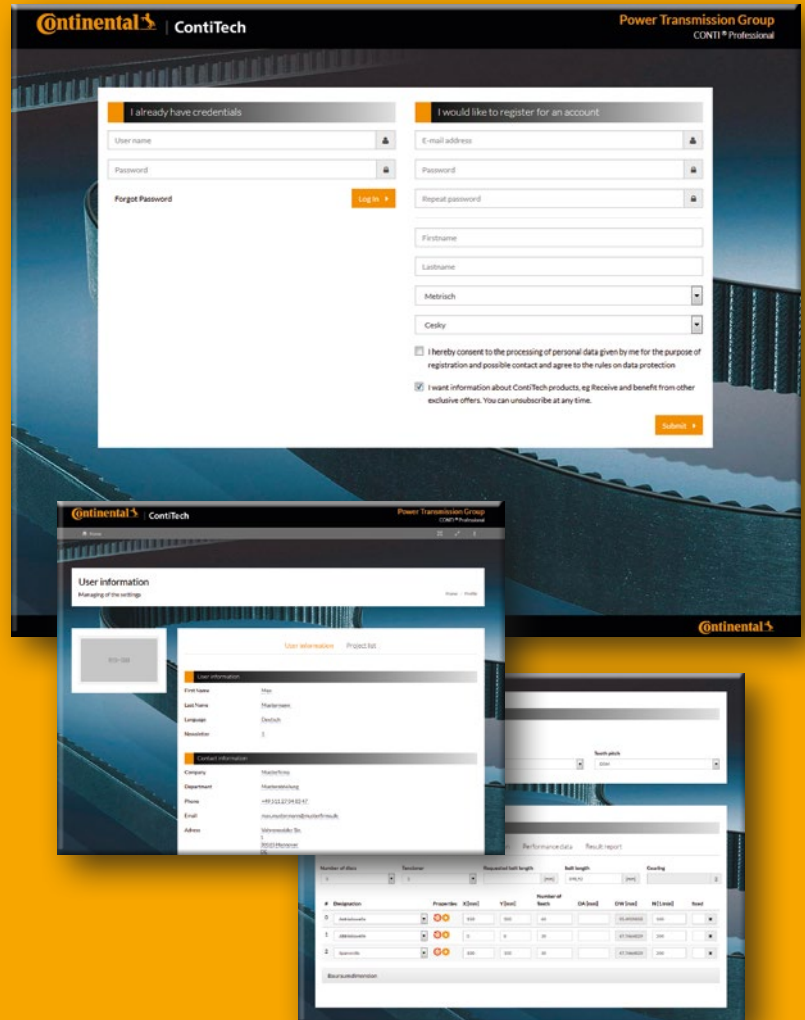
Continental | ContiTech

Power Transmission Group
CONTI® Professional

I already have credentials

User name

Password

Forgot Password

Log In

I would like to register for an account

E-mail address

Password

Repeat password

Firstname

Lastname

Metrisch

Cesky

I hereby consent to the processing of personal data given by me for the purpose of registration and possible contact and agree to the rules on data protection

I want information about ContiTech products, eg Receive and benefit from other exclusive offers. You can unsubscribe at any time.

Submit

Continental

Continental | ContiTech

Power Transmission Group
CONTI® Professional

Home

User information
Managing of the settings

Home / Profile

User information Project list

User information

First Name Max

Last Name Mustermann

Language Deutsch

Newsletter 1

Contact information

Company Musterfirma

Department Musterabteilung

Phone +49 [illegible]

Email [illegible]

Adress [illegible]

Tooth pitch

Performance data Result report

Number of discs

Tensioner

Requested belt length

Belt length

Gearing

# Designation Properties X[mm] Y[mm] Number of Teeth OA [mm] DW [mm] N [1/min] Fixed

0

1

2

Bauraumdimension